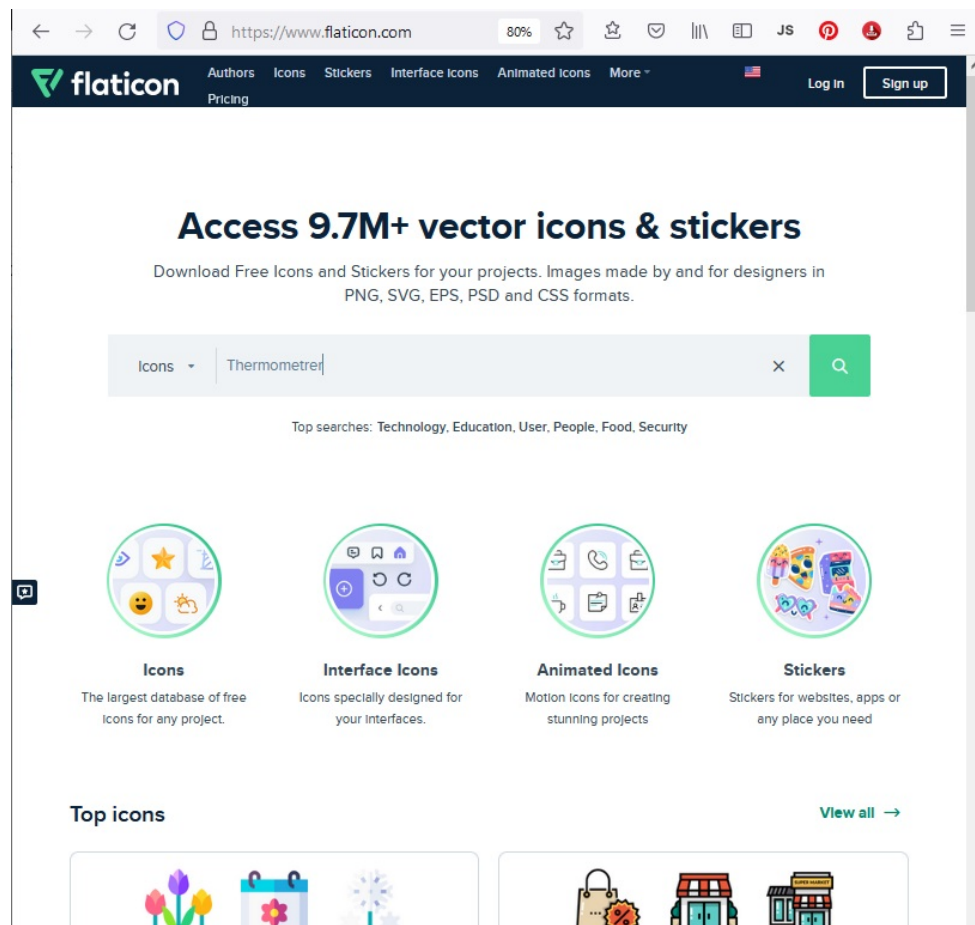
https://www.flaticon.com 80% JS

flaticon Authors Icons Stickers Interface Icons Animated Icons More Pricing Log in Sign up

Access 9.7M+ vector icons & stickers

Download Free Icons and Stickers for your projects. Images made by and for designers in PNG, SVG, EPS, PSD and CSS formats.

Icons Thermometrer

Top searches: Technology, Education, User, People, Food, Security

Icons
The largest database of free icons for any project.

Interface Icons
Icons specially designed for your interfaces.

Animated Icons
Motion icons for creating stunning projects

Stickers
Stickers for websites, apps or any place you need

Top icons

View all →

SUPER MARKET